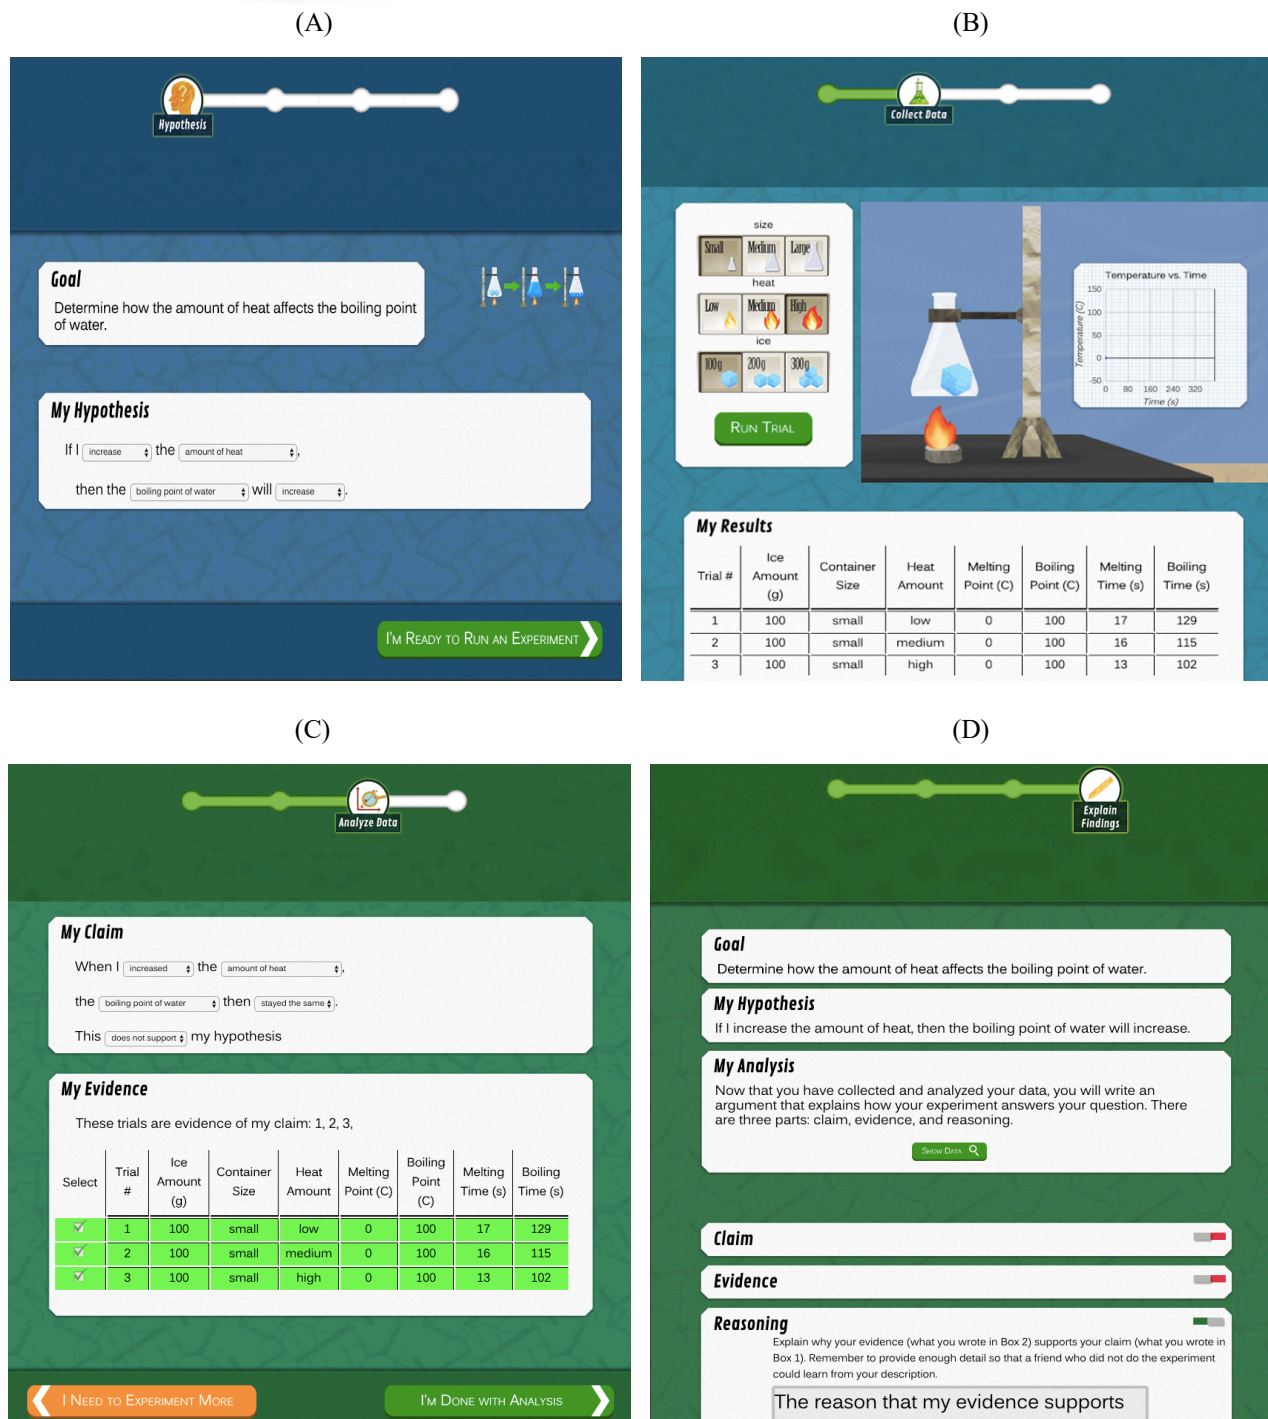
(A)

Hypothesis

Goal

Determine how the amount of heat affects the boiling point of water.

My Hypothesis

If I increase the amount of heat, then the boiling point of water will increase.

I'm Ready to Run an Experiment

(B)

Collect Data

size

Small Medium Large

heat

Low Medium High

ice

100g 200g 300g

Run Trial

Temperature vs. Time

150 100 50 0 -50

Temperature (C)

0 80 160 240 320

Time (s)

My Results

| Trial # | Ice Amount (g) | Container Size | Heat Amount | Melting Point (C) | Boiling Point (C) | Melting Time (s) | Boiling Time (s) |
|---|---|---|---|---|---|---|---|
| 1 | 100 | small | low | 0 | 100 | 17 | 129 |
| 2 | 100 | small | medium | 0 | 100 | 16 | 115 |
| 3 | 100 | small | high | 0 | 100 | 13 | 102 |

(C)

Analyze Data

My Claim

When I increased the amount of heat, the boiling point of water then stayed the same.

This does not support my hypothesis

My Evidence

These trials are evidence of my claim: 1, 2, 3,

| Select | Trial # | Ice Amount (g) | Container Size | Heat Amount | Melting Point (C) | Boiling Point (C) | Melting Time (s) | Boiling Time (s) |
|---|---|---|---|---|---|---|---|---|
| ✓ | 1 | 100 | small | low | 0 | 100 | 17 | 129 |
| ✓ | 2 | 100 | small | medium | 0 | 100 | 16 | 115 |
| ✓ | 3 | 100 | small | high | 0 | 100 | 13 | 102 |

I Need to Experiment More

I'm Done with Analysis

(D)

Explain Findings

Goal

Determine how the amount of heat affects the boiling point of water.

My Hypothesis

If I increase the amount of heat, then the boiling point of water will increase.

My Analysis

Now that you have collected and analyzed your data, you will write an argument that explains how your experiment answers your question. There are three parts: claim, evidence, and reasoning.

Show Data

Claim

Evidence

Reasoning

Explain why your evidence (what you wrote in Box 2) supports your claim (what you wrote in Box 1). Remember to provide enough detail so that a friend who did not do the experiment could learn from your description.

The reason that my evidence supports